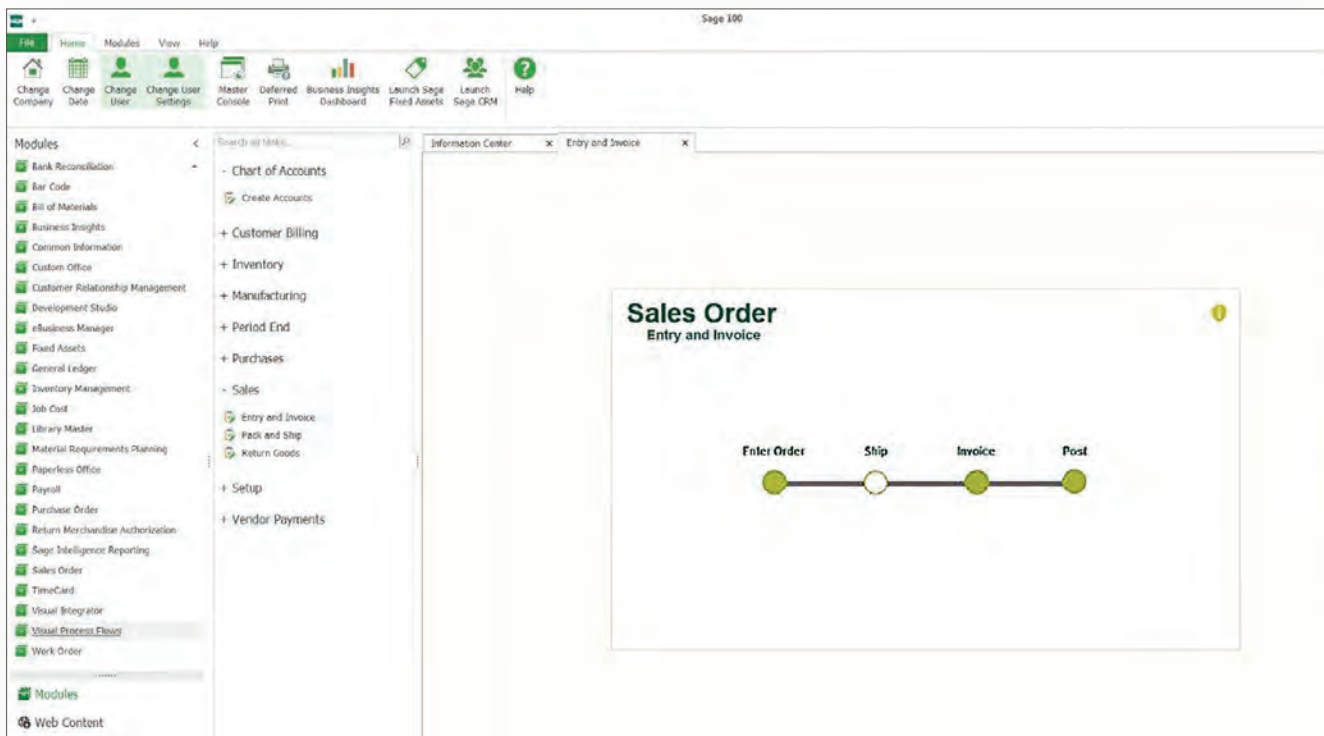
Sage 100

File Home Modules View Help

Change Company
Change Date
Change User
Change User Settings
Master Console
Deferred Print
Business Insights Dashboard
Launch Sage Fixed Assets
Launch Sage CRM
Help

Modules

Bank Reconciliation
Bar Code
Bill of Materials
Business Insights
Common Information
Custom Office
Customer Relationship Management
Development Studio
eBusiness Manager
Fixed Assets
General Ledger
Inventory Management
Job Cost
Library Master
Material Requirements Planning
Paperless Office
Payroll
Purchase Order
Return Merchandise Authorization
Sage Intelligence Reporting
Sales Order
TimeCard
Visual Integrator
Visual Process Flows
Work Order

Modules
Web Content

Search all tasks...

- Chart of Accounts
Create Accounts
+ Customer Billing
+ Inventory
+ Manufacturing
+ Period End
+ Purchases
- Sales
Entry and Invoice
Pack and Ship
Return Goods
+ Setup
+ Vendor Payments

Information Center ×
Entry and Invoice ×

Sales Order
Entry and Invoice

Enter Order
Ship
Invoice
Post